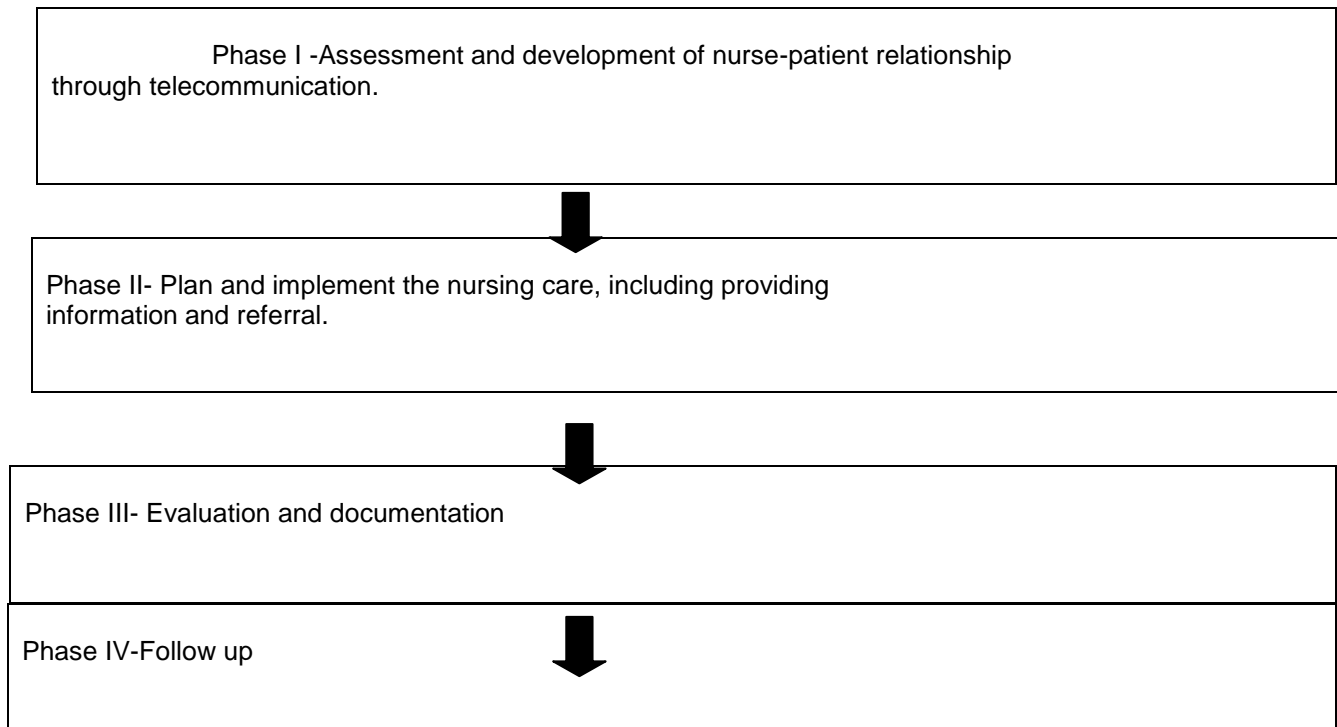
Phase I -Assessment and development of nurse-patient relationship through telecommunication.

Phase II- Plan and implement the nursing care, including providing information and referral.

Phase III- Evaluation and documentation

Phase IV-Follow up